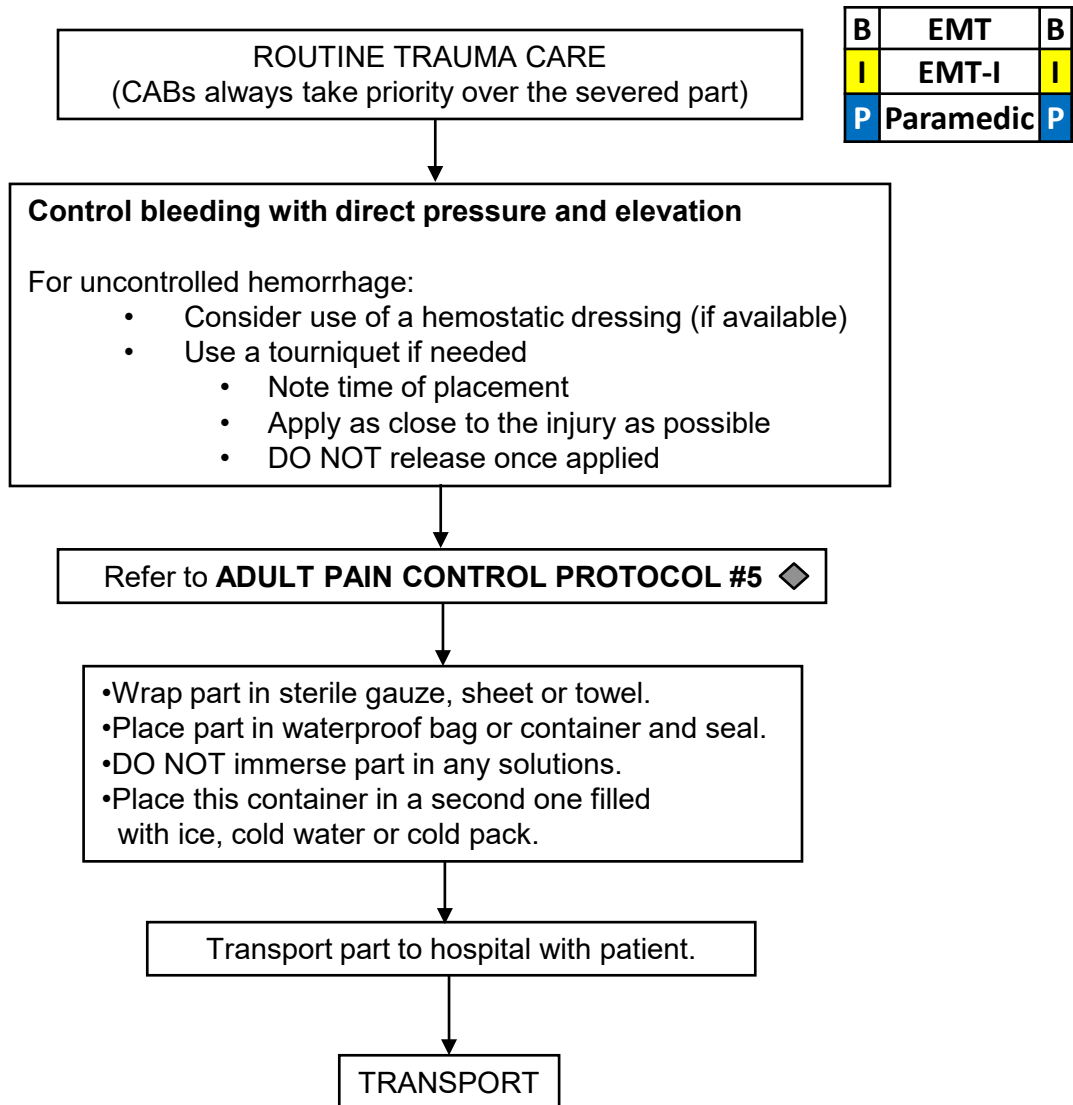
| B | EMT | B |
|---|---|---|
| I | EMT-I | I |
| P | Paramedic | P |

ROUTINE TRAUMA CARE
(CABs always take priority over the severed part)

**Control bleeding with direct pressure and elevation**

For uncontrolled hemorrhage:
• Consider use of a hemostatic dressing (if available)
• Use a tourniquet if needed
  • Note time of placement
  • Apply as close to the injury as possible
  • DO NOT release once applied

Refer to **ADULT PAIN CONTROL PROTOCOL #5** ◇

•Wrap part in sterile gauze, sheet or towel.
•Place part in waterproof bag or container and seal.
•DO NOT immerse part in any solutions.
•Place this container in a second one filled with ice, cold water or cold pack.

Transport part to hospital with patient.

TRANSPORT